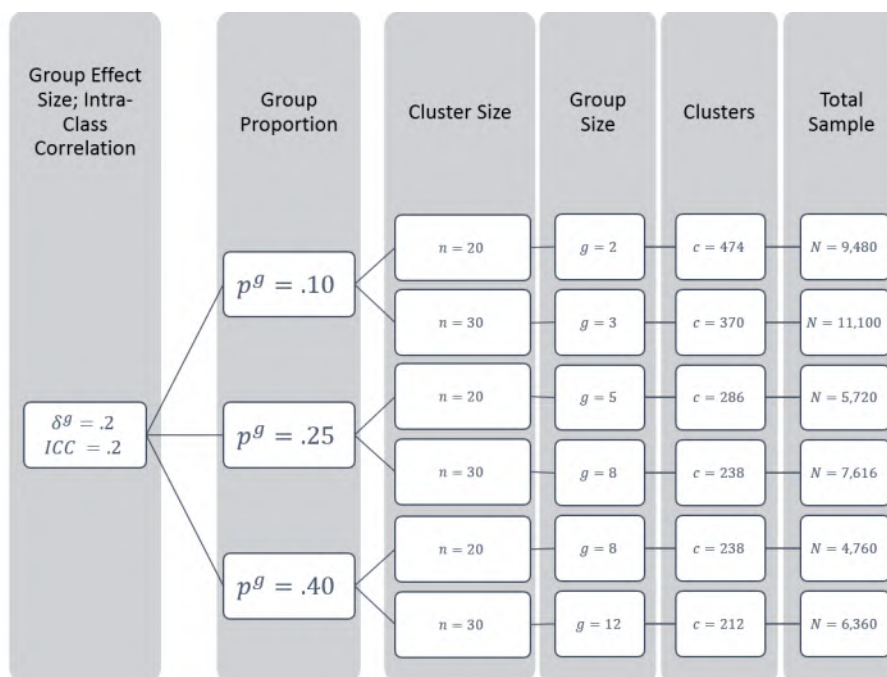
Group Effect Size; Intra-Class Correlation

Group Proportion

Cluster Size

Group Size

Clusters

Total Sample

$\delta^g = .2$
$ICC = .2$

$p^g = .10$

$n = 20$ | $g = 2$ | $c = 474$ | $N = 9{,}480$

$n = 30$ | $g = 3$ | $c = 370$ | $N = 11{,}100$

$p^g = .25$

$n = 20$ | $g = 5$ | $c = 286$ | $N = 5{,}720$

$n = 30$ | $g = 8$ | $c = 238$ | $N = 7{,}616$

$p^g = .40$

$n = 20$ | $g = 8$ | $c = 238$ | $N = 4{,}760$

$n = 30$ | $g = 12$ | $c = 212$ | $N = 6{,}360$